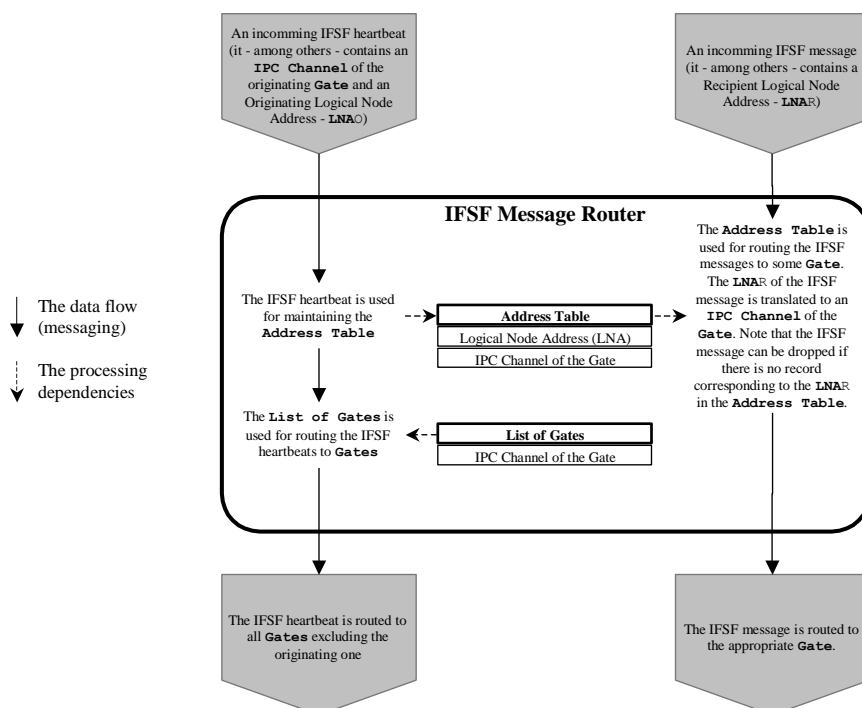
An incomming IFSF heartbeat (it - among others - contains an **IPC Channel** of the originating **Gate** and an Originating Logical Node Address - **LNA**O)

An incomming IFSF message (it - among others - contains a Recipient Logical Node Address - **LNA**R)

The data flow (messaging)

The processing dependencies

IFSF Message Router

The IFSF heartbeat is used for maintaining the **Address Table**

| Address Table |
|---|
| Logical Node Address (LNA) |
| IPC Channel of the Gate |

The **Address Table** is used for routing the IFSF messages to some **Gate**. The **LNA**R of the IFSF message is translated to an **IPC Channel** of the **Gate**. Note that the IFSF message can be dropped if there is no record corresponding to the **LNA**R in the **Address Table**.

The **List of Gates** is used for routing the IFSF heartbeats to **Gates**

| List of Gates |
|---|
| IPC Channel of the Gate |

The IFSF heartbeat is routed to all **Gates** excluding the originating one

The IFSF message is routed to the appropriate **Gate**.